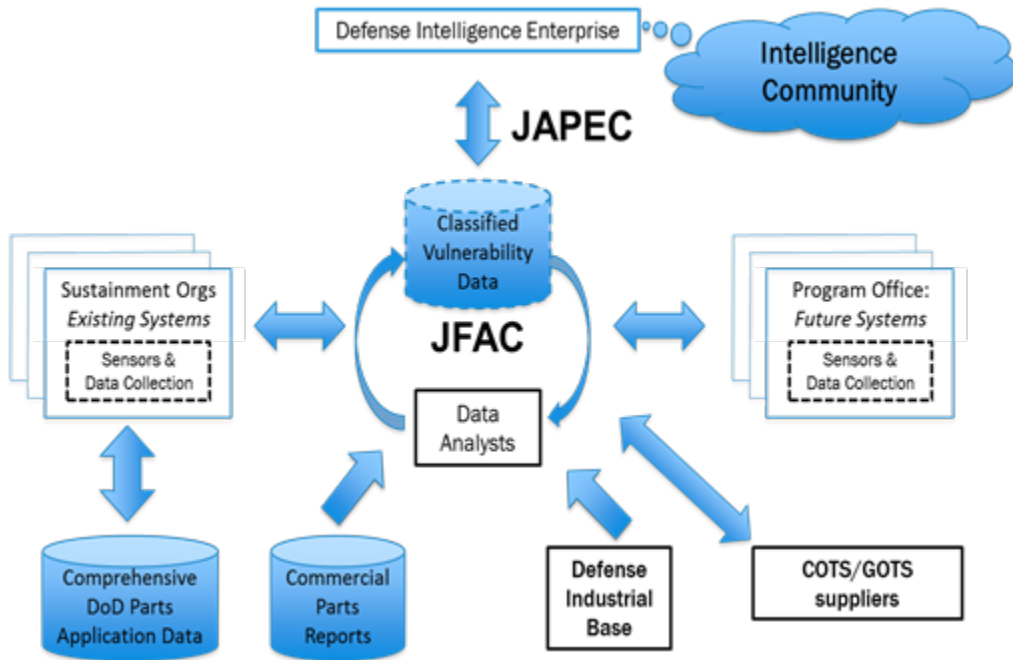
Defense Intelligence Enterprise

Intelligence Community

JAPEC

Classified Vulnerability Data

Sustainment Orgs
*Existing Systems*

Sensors & Data Collection

JFAC

Program Office:
*Future Systems*

Sensors & Data Collection

Data Analysts

Comprehensive DoD Parts Application Data

Commercial Parts Reports

Defense Industrial Base

COTS/GOTS suppliers